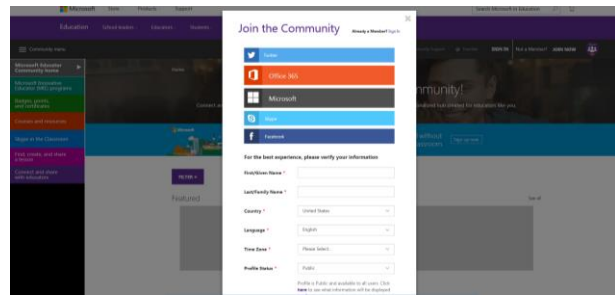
Microsoft Store Products Support

Education School leaders Educators Students

Community menu

Microsoft Educator Community Home

Microsoft Innovative Educator (MIE) programs

Badges, points, and certificates

Courses and resources

Skype in the Classroom

Find, create, and share lessons

Connect and share with educators

Home

Connect a

mmunity!

FILTER

Featured

SIGN IN Not a Member? JOIN NOW

Join the Community

Already a Member? Sign In

Twitter

Office 365

Microsoft

Skype

Facebook

For the best experience, please verify your information

First/Given Name *

Last/Family Name *

Country * United States

Language * English

Time Zone * Please Select...

Profile Status * Public

Profile is Public and available to all users. Click here to see what information will be displayed